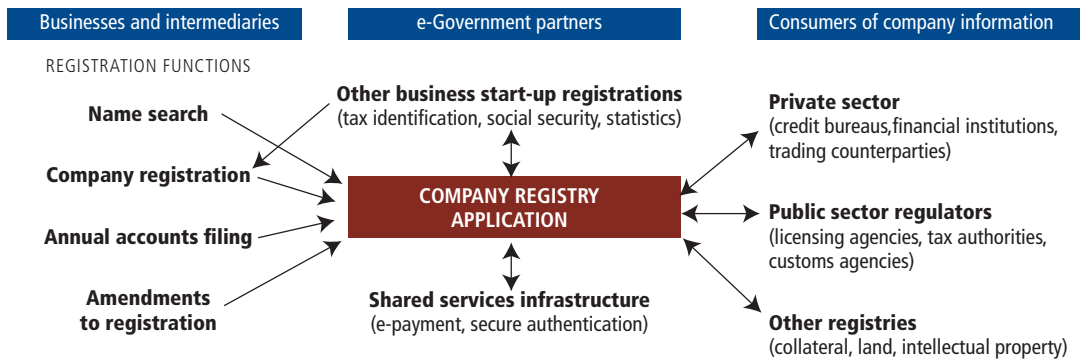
Businesses and intermediaries

e-Government partners

Consumers of company information

REGISTRATION FUNCTIONS

Name search

Company registration

Annual accounts filing

Amendments to registration

Other business start-up registrations
(tax identification, social security, statistics)

COMPANY REGISTRY APPLICATION

Shared services infrastructure
(e-payment, secure authentication)

Private sector
(credit bureaus,financial institutions, trading counterparties)

Public sector regulators
(licensing agencies, tax authorities, customs agencies)

Other registries
(collateral, land, intellectual property)